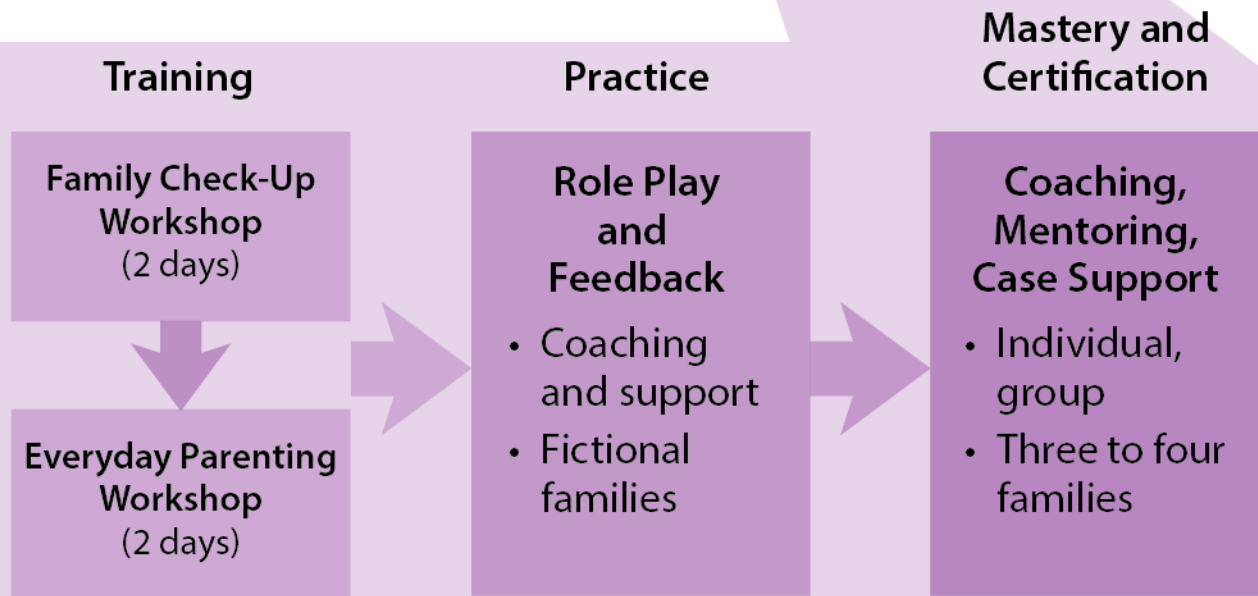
Training

Family Check-Up Workshop
(2 days)

Everyday Parenting Workshop
(2 days)

Practice

Role Play and Feedback

• Coaching and support
• Fictional families

Mastery and Certification

Coaching, Mentoring, Case Support

• Individual, group
• Three to four families